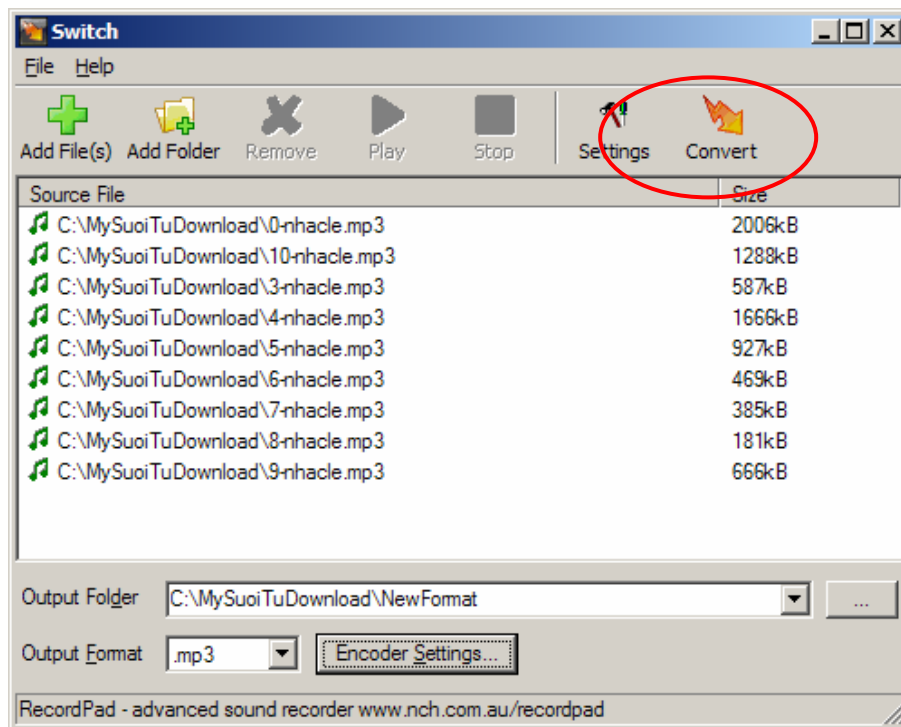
Switch

File Help

Add File(s) Add Folder Remove Play Stop Settings Convert

| Source File | Size |
|---|---|
| C:\MySuoiTuDownload\0-nhacle.mp3 | 2006kB |
| C:\MySuoiTuDownload\10-nhacle.mp3 | 1288kB |
| C:\MySuoiTuDownload\3-nhacle.mp3 | 587kB |
| C:\MySuoiTuDownload\4-nhacle.mp3 | 1666kB |
| C:\MySuoiTuDownload\5-nhacle.mp3 | 927kB |
| C:\MySuoiTuDownload\6-nhacle.mp3 | 469kB |
| C:\MySuoiTuDownload\7-nhacle.mp3 | 385kB |
| C:\MySuoiTuDownload\8-nhacle.mp3 | 181kB |
| C:\MySuoiTuDownload\9-nhacle.mp3 | 666kB |

Output Folder C:\MySuoiTuDownload\NewFormat ...

Output Format .mp3 Encoder Settings...

RecordPad - advanced sound recorder www.nch.com.au/recordpad